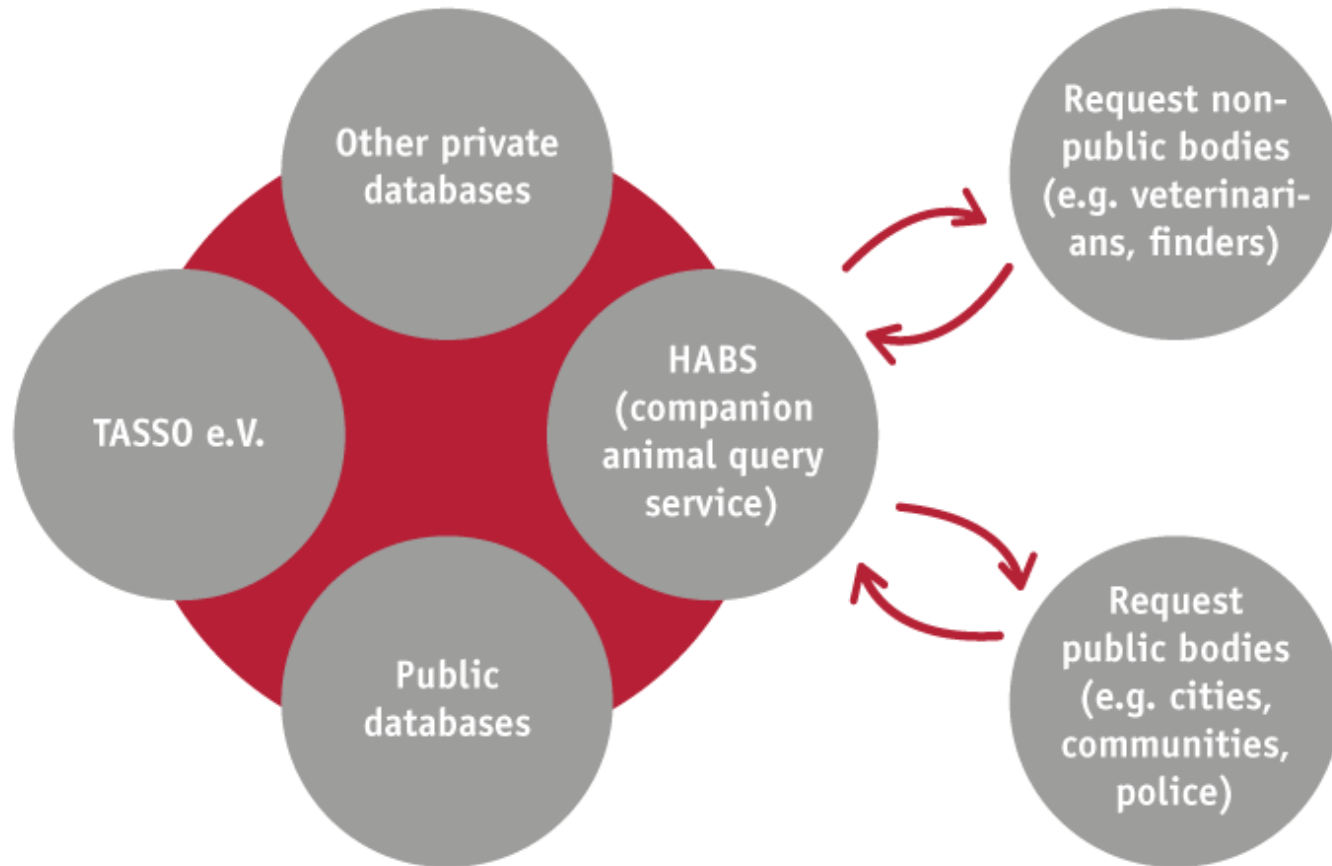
Other private databases

Request non-public bodies (e.g. veterinarians, finders)

TASSO e.V.

HABS (companion animal query service)

Public databases

Request public bodies (e.g. cities, communities, police)